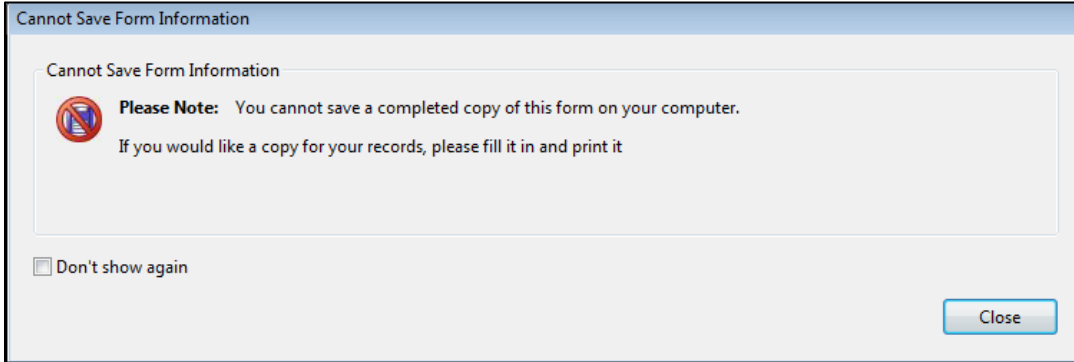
Cannot Save Form Information

Cannot Save Form Information

**Please Note:** You cannot save a completed copy of this form on your computer.

If you would like a copy for your records, please fill it in and print it

Don't show again

Close